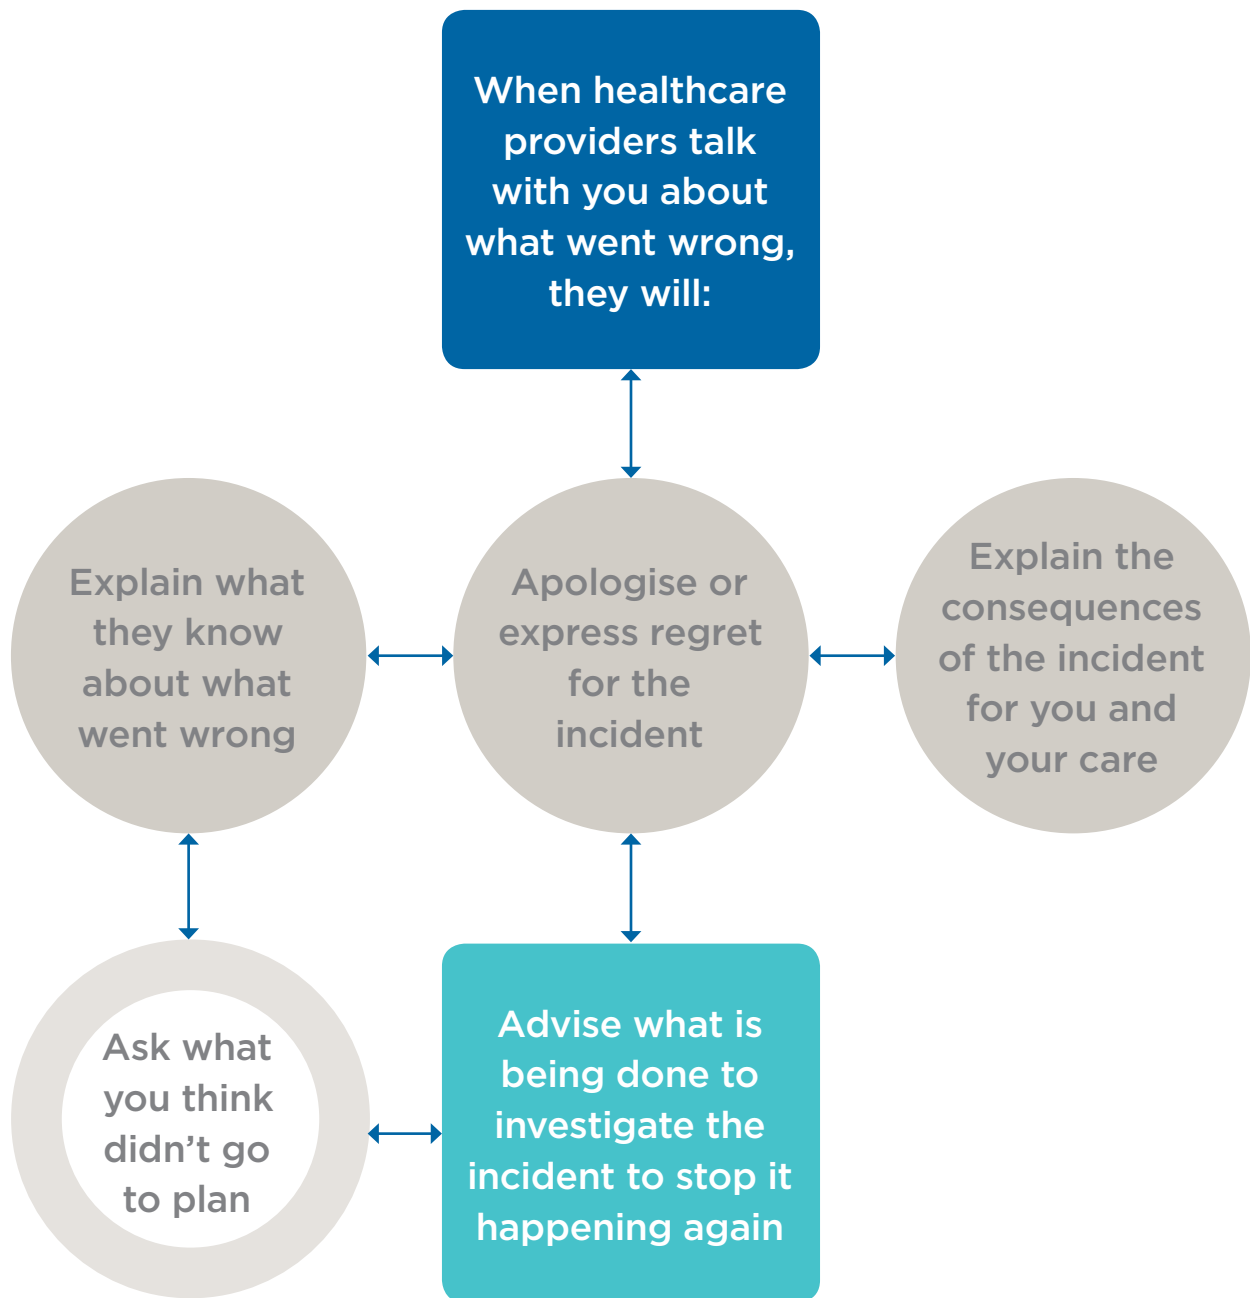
When healthcare providers talk with you about what went wrong, they will:

Explain what they know about what went wrong

Apologise or express regret for the incident

Explain the consequences of the incident for you and your care

Ask what you think didn't go to plan

Advise what is being done to investigate the incident to stop it happening again